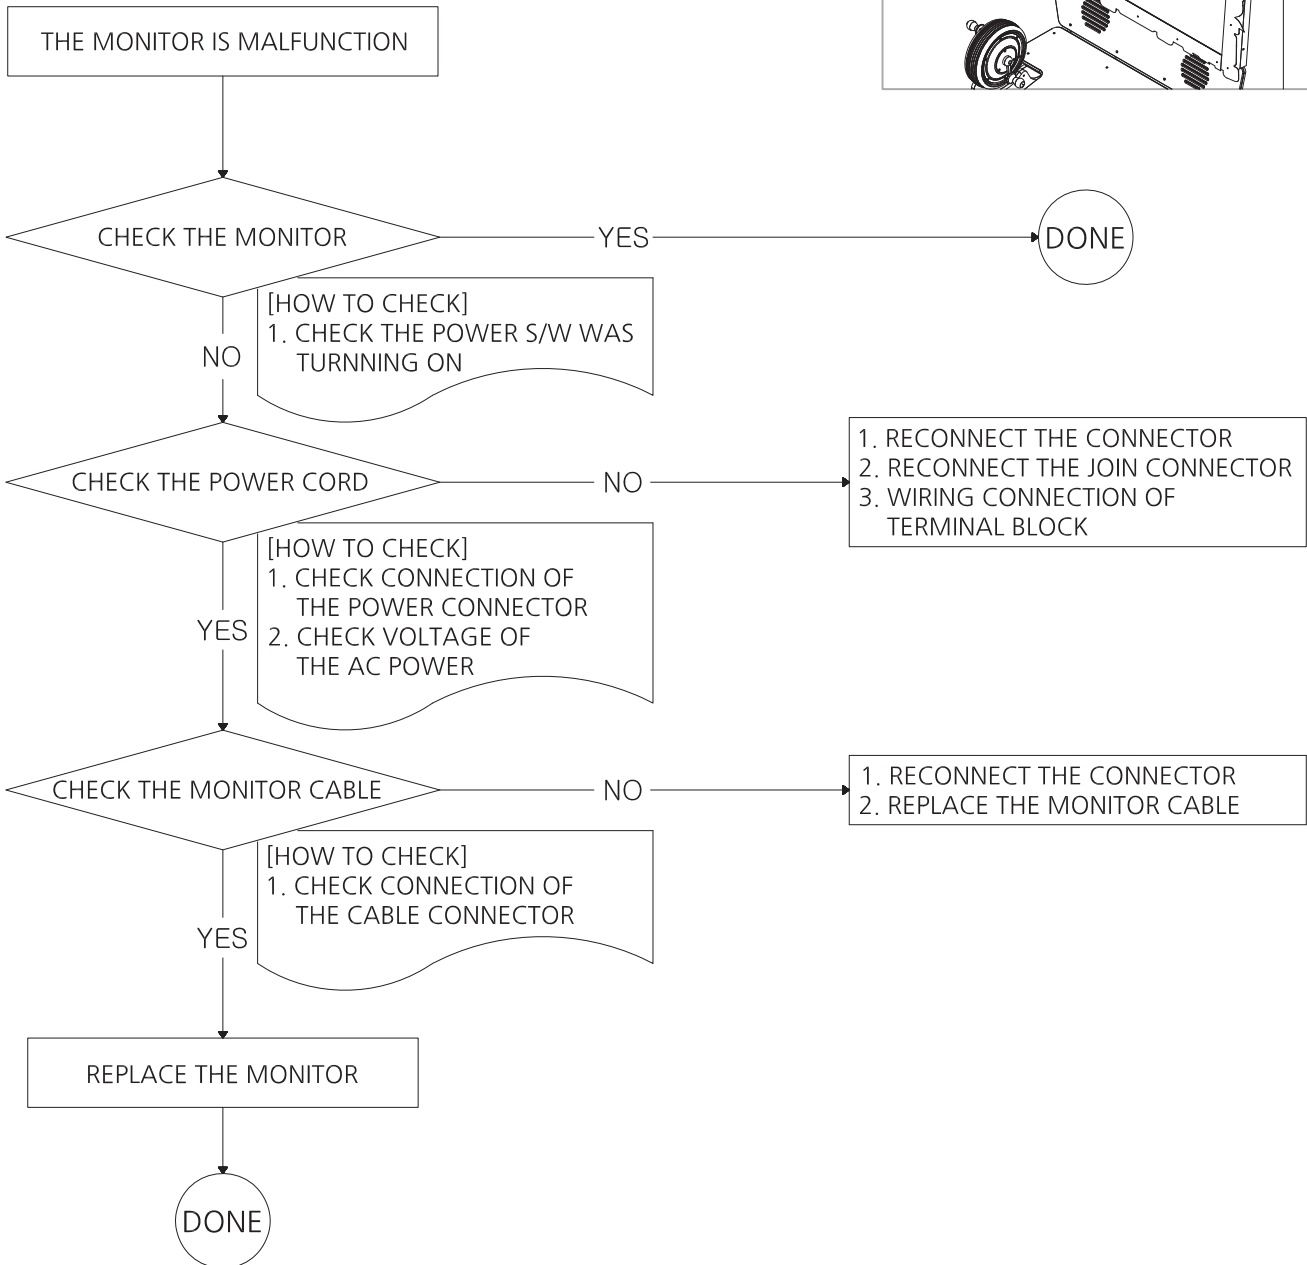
THE MONITOR IS MALFUNCTION

CHECK THE MONITOR

YES

DONE

[HOW TO CHECK]
1. CHECK THE POWER S/W WAS TURNNING ON

NO

CHECK THE POWER CORD

NO

1. RECONNECT THE CONNECTOR
2. RECONNECT THE JOIN CONNECTOR
3. WIRING CONNECTION OF TERMINAL BLOCK

[HOW TO CHECK]
1. CHECK CONNECTION OF THE POWER CONNECTOR
2. CHECK VOLTAGE OF THE AC POWER

YES

CHECK THE MONITOR CABLE

NO

1. RECONNECT THE CONNECTOR
2. REPLACE THE MONITOR CABLE

[HOW TO CHECK]
1. CHECK CONNECTION OF THE CABLE CONNECTOR

YES

REPLACE THE MONITOR

DONE